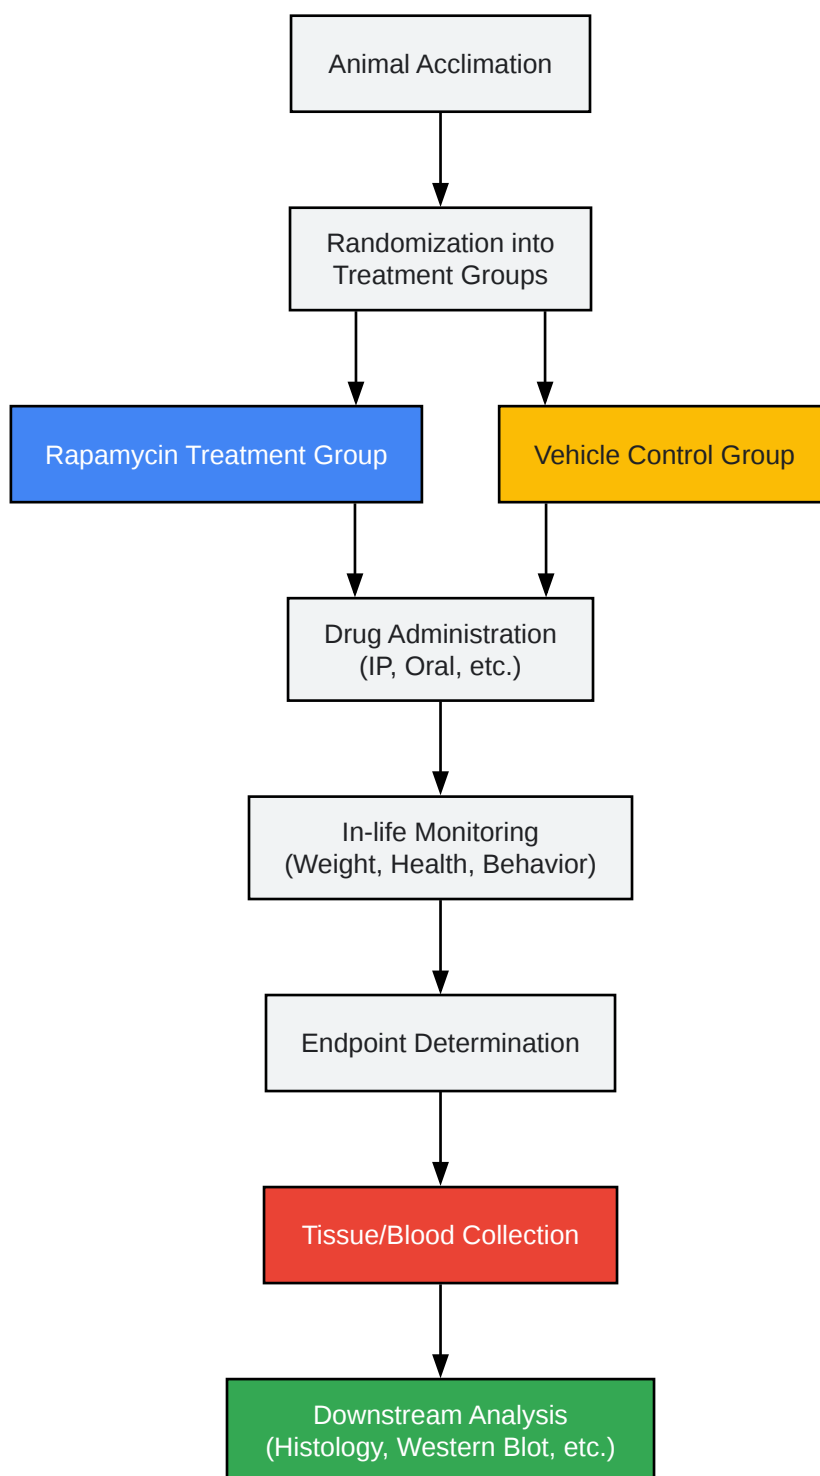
Animal Acclimation

Randomization into Treatment Groups

Rapamycin Treatment Group

Vehicle Control Group

Drug Administration (IP, Oral, etc.)

In-life Monitoring (Weight, Health, Behavior)

Endpoint Determination

Tissue/Blood Collection

Downstream Analysis (Histology, Western Blot, etc.)